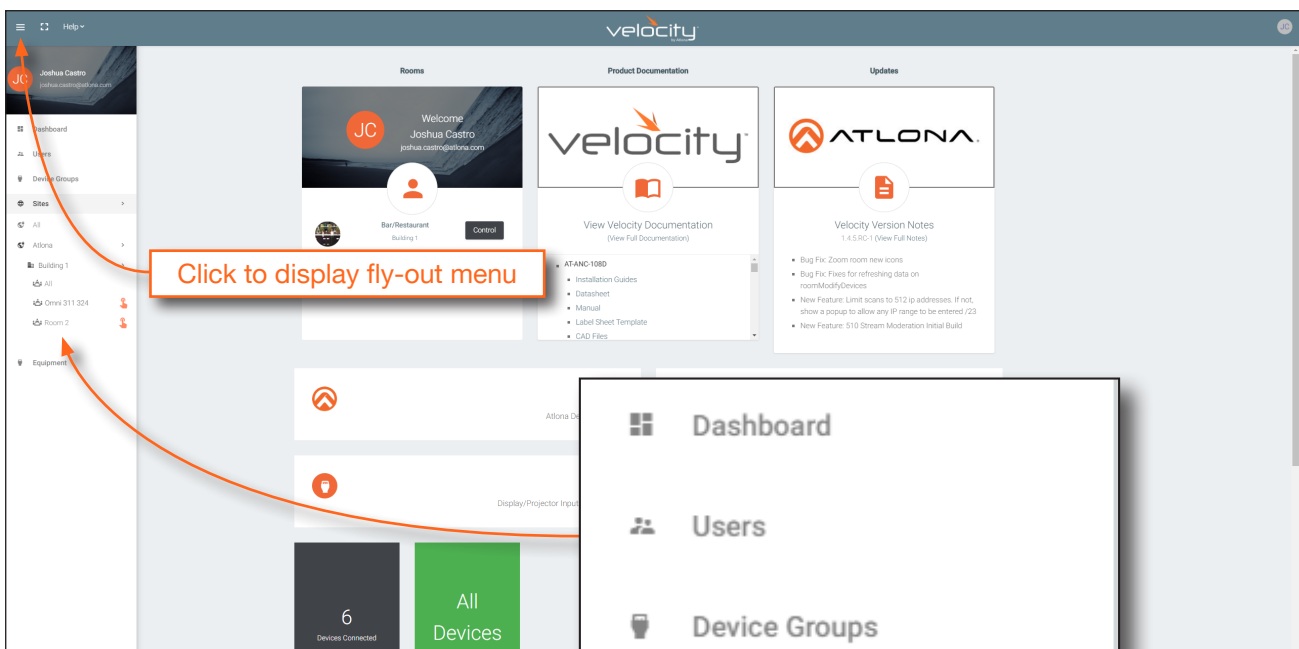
Help

velocity

JC

JC Joshua Castro
joshua.castro@atlona.com

Dashboard

Users

Device Groups

Sites

All

Atlona

Building 1

All

Omni 311 324

Room 2

Equipment

Rooms

JC Welcome
Joshua Castro
joshua.castro@atlona.com

Bar/Restaurant
Building 1

Control

Product Documentation

velocity

View Velocity Documentation
(View Full Documentation)

- AT-ANC-108D
- Installation Guides
- Datasheet
- Manual
- Label Sheet Template
- CAD Files

Updates

ATLONA.

Velocity Version Notes
1.4.5.RC-1 (View Full Notes)

- Bug Fix: Zoom room new icons
- Bug Fix: Fixes for refreshing data on roomModifyDevices
- New Feature: Limit scans to 512 ip addresses. If not, show a popup to allow any IP range to be entered /23
- New Feature: 510 Stream Moderation Initial Build

Click to display fly-out menu

Atlona De

Display/Projector Input

6
Devices Connected

All
Devices

Dashboard

Users

Device Groups